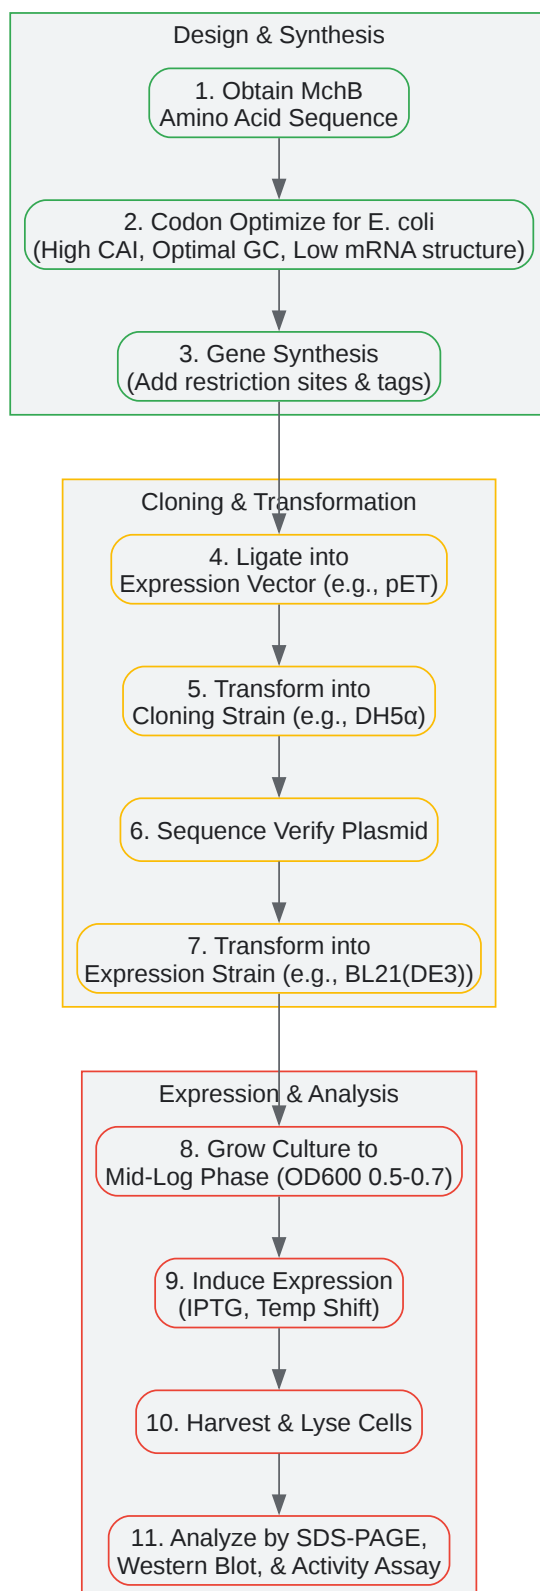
Design & Synthesis

1. Obtain MchB
Amino Acid Sequence

2. Codon Optimize for E. coli
(High CAI, Optimal GC, Low mRNA structure)

3. Gene Synthesis
(Add restriction sites & tags)

Cloning & Transformation

4. Ligate into
Expression Vector (e.g., pET)

5. Transform into
Cloning Strain (e.g., DH5α)

6. Sequence Verify Plasmid

7. Transform into
Expression Strain (e.g., BL21(DE3))

Expression & Analysis

8. Grow Culture to
Mid-Log Phase (OD600 0.5-0.7)

9. Induce Expression
(IPTG, Temp Shift)

10. Harvest & Lyse Cells

11. Analyze by SDS-PAGE,
Western Blot, & Activity Assay